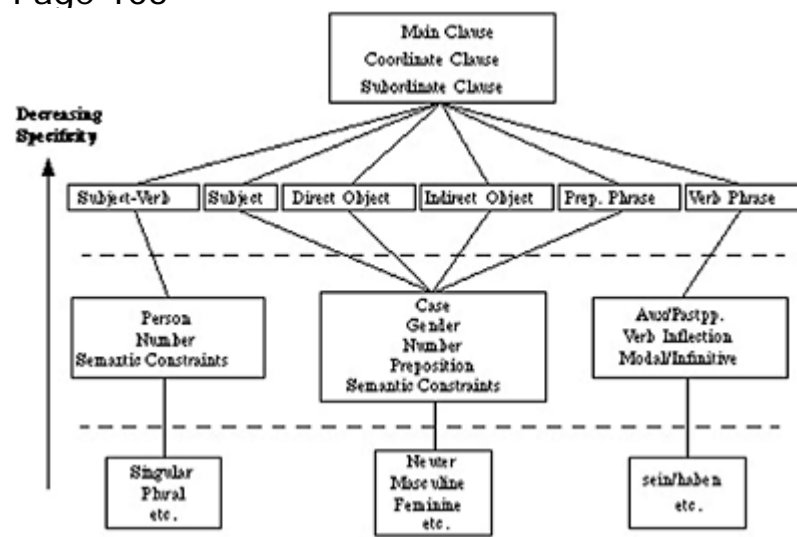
Page 108

Main Clause
Coordinate Clause
Subordinate Clause

Decreasing
Specificity

Subject-Verb
Subject
Direct Object
Indirect Object
Prep. Phrase
Verb Phrase

Person
Number
Semantic Constraints

Case
Gender
Number
Preposition
Semantic Constraints

Aux/Pastpp.
Verb Inflection
Modal/Infinitive

Singular
Plural
etc.

Neuter
Masculine
Feminine
etc.

sein/haben
etc.